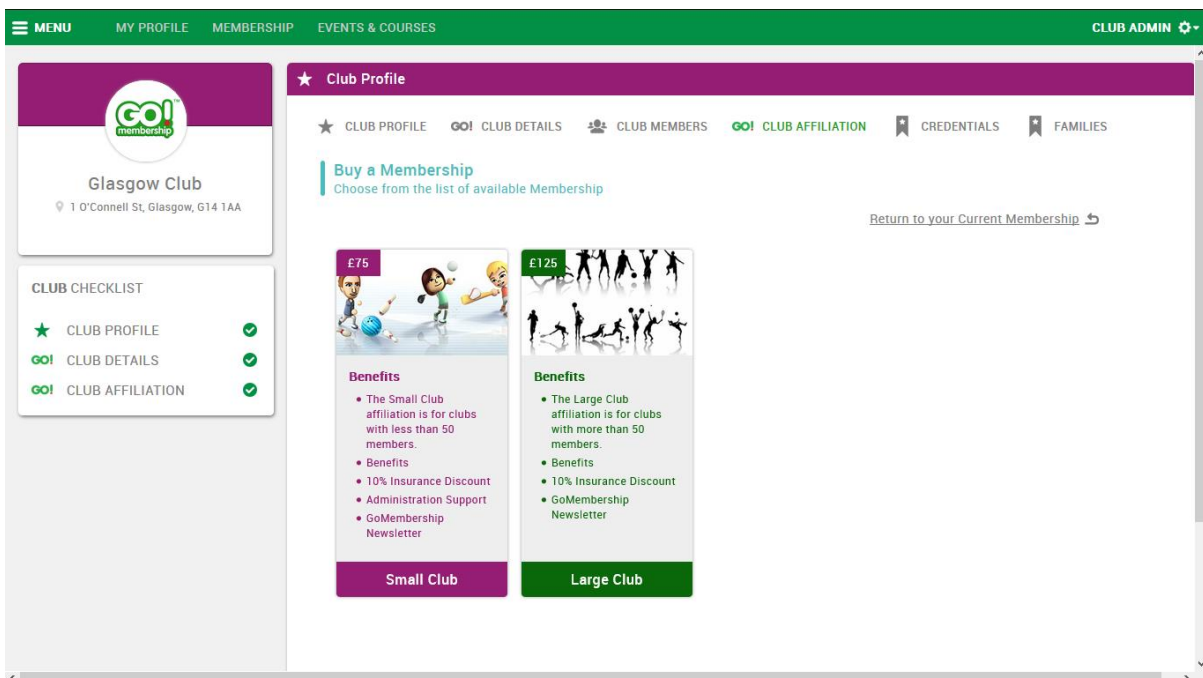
MENU MY PROFILE MEMBERSHIP EVENTS & COURSES CLUB ADMIN

GO! membership

Glasgow Club
1 O'Connell St, Glasgow, G14 1AA

CLUB CHECKLIST
CLUB PROFILE
GO! CLUB DETAILS
GO! CLUB AFFILIATION

Club Profile

CLUB PROFILE GO! CLUB DETAILS CLUB MEMBERS GO! CLUB AFFILIATION CREDENTIALS FAMILIES

Buy a Membership
Choose from the list of available Membership

Return to your Current Membership

£75

Benefits
- The Small Club affiliation is for clubs with less than 50 members.
- Benefits
- 10% Insurance Discount
- Administration Support
- GoMembership Newsletter

Small Club

£125

Benefits
- The Large Club affiliation is for clubs with more than 50 members.
- Benefits
- 10% Insurance Discount
- GoMembership Newsletter

Large Club